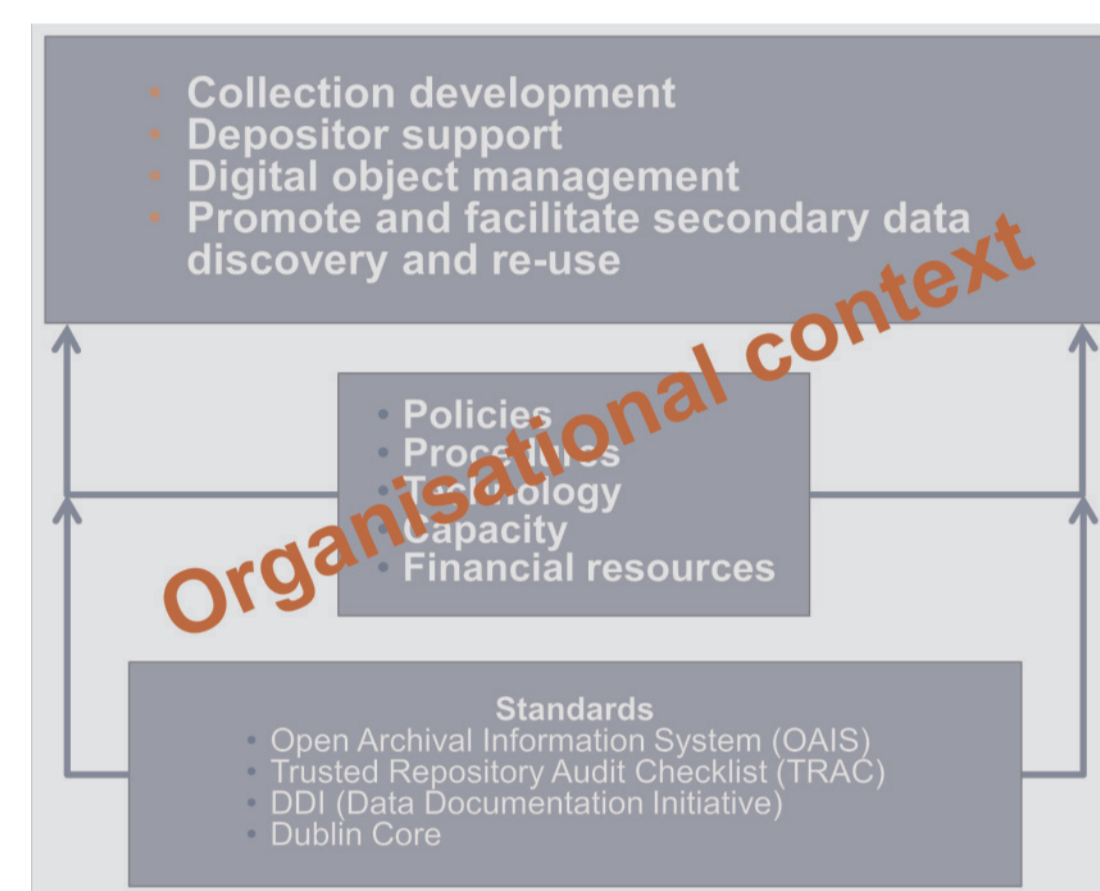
- Collection development
- Depositor support
- Digital object management
- Promote and facilitate secondary data discovery and re-use

Organisational context

- Policies
- Procedures
- Technology
- Capacity
- Financial resources

Standards
- Open Archival Information System (OAIS)
- Trusted Repository Audit Checklist (TRAC)
- DDI (Data Documentation Initiative)
- Dublin Core